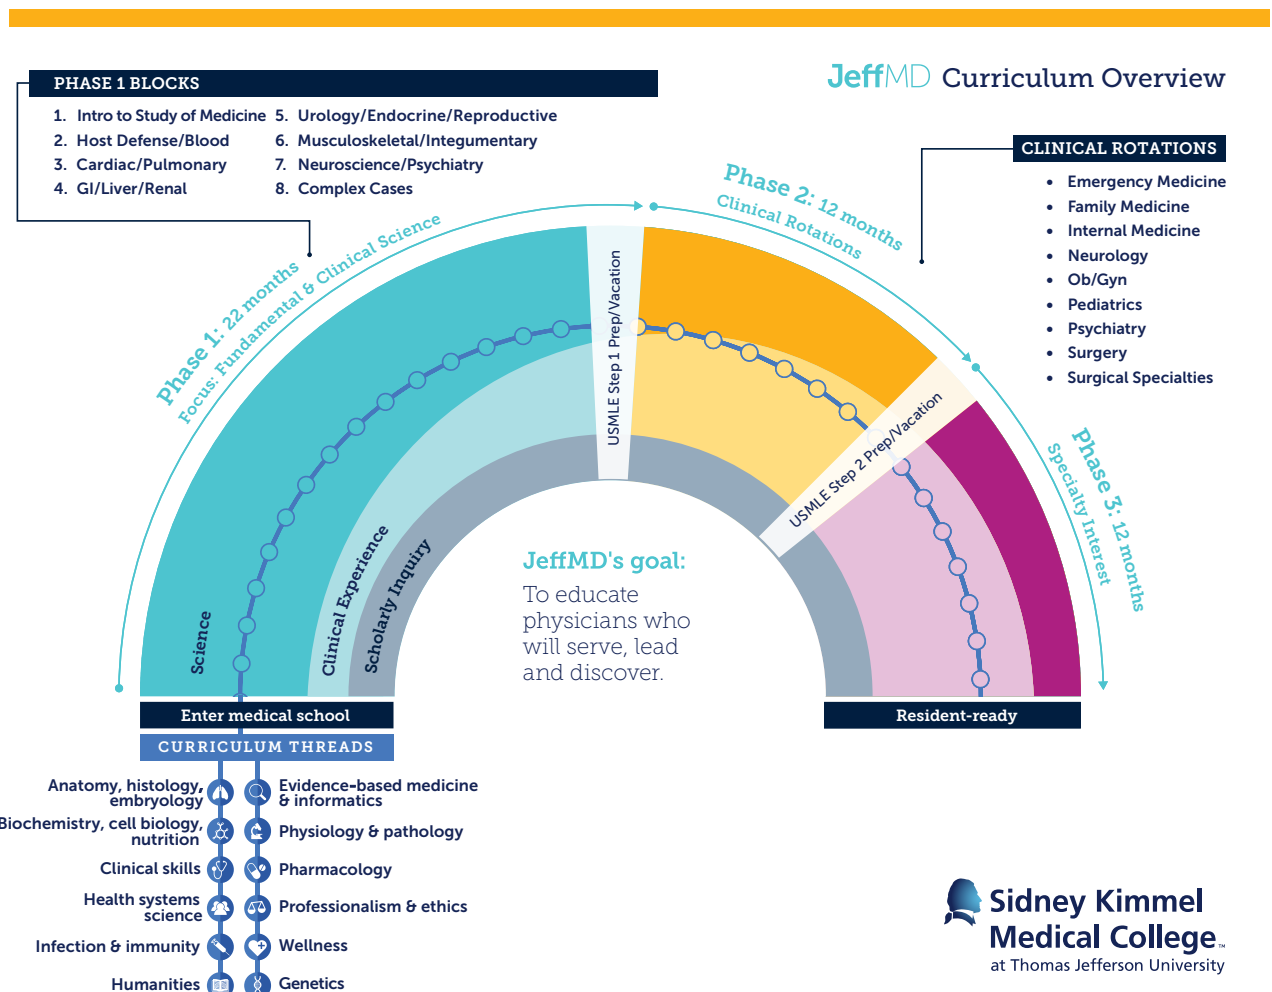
JeffMD Curriculum Overview

PHASE 1 BLOCKS

1. Intro to Study of Medicine
2. Host Defense/Blood
3. Cardiac/Pulmonary
4. GI/Liver/Renal
5. Urology/Endocrine/Reproductive
6. Musculoskeletal/Integumentary
7. Neuroscience/Psychiatry
8. Complex Cases

CLINICAL ROTATIONS

- Emergency Medicine
- Family Medicine
- Internal Medicine
- Neurology
- Ob/Gyn
- Pediatrics
- Psychiatry
- Surgery
- Surgical Specialties

Phase 1: 22 months
Focus: Fundamental & Clinical Science

Phase 2: 12 months
Clinical Rotations

Phase 3: 12 months
Specialty Interest

USMLE Step 1 Prep/Vacation

USMLE Step 2 Prep/Vacation

Science

Clinical Experience

Scholarly Inquiry

JeffMD's goal:
To educate physicians who will serve, lead and discover.

Enter medical school

Resident-ready

CURRICULUM THREADS

Anatomy, histology, embryology
Biochemistry, cell biology, nutrition
Clinical skills
Health systems science
Infection & immunity
Humanities
Evidence-based medicine & informatics
Physiology & pathology
Pharmacology
Professionalism & ethics
Wellness
Genetics

Sidney Kimmel Medical College
at Thomas Jefferson University